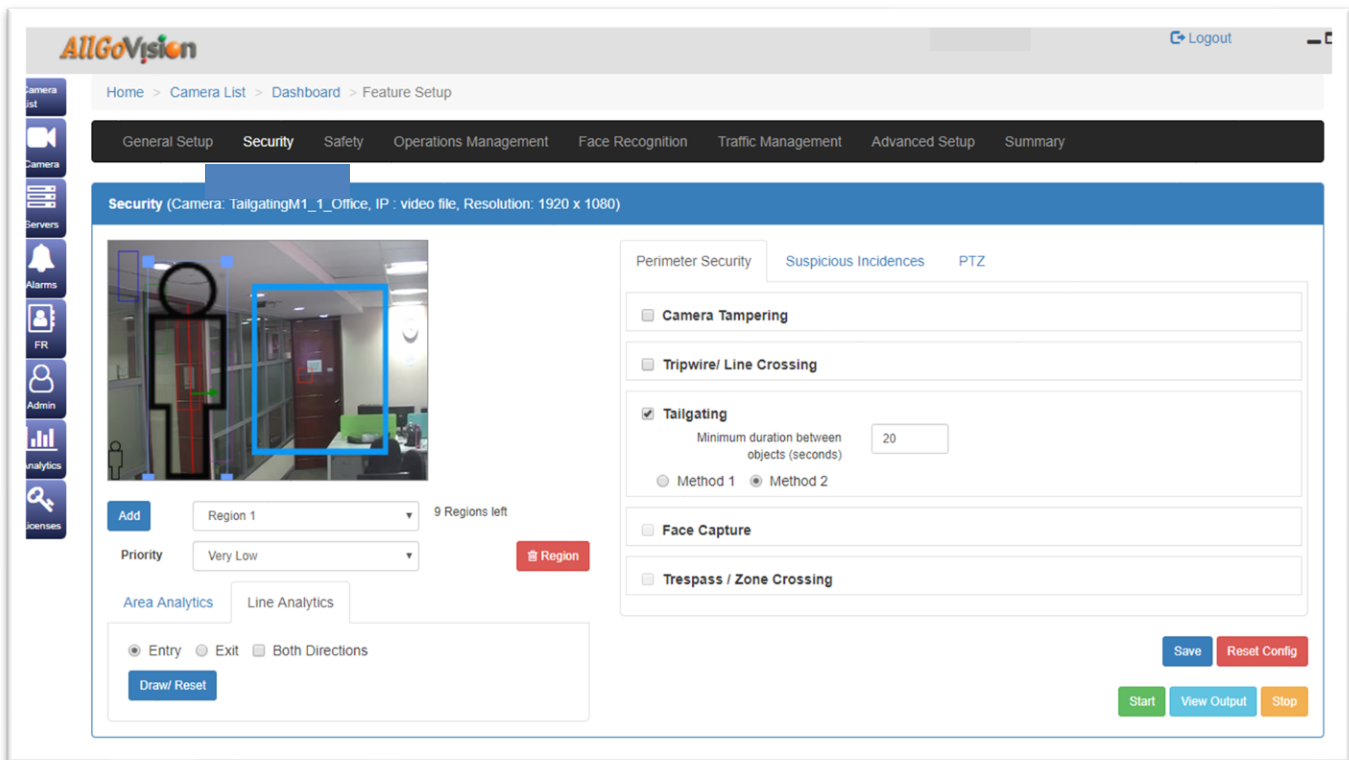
AllGoVision

Logout

Camera List
Camera
Servers
Alarms
FR
Admin
Analytics
Licenses

Home > Camera List > Dashboard > Feature Setup

General Setup Security Safety Operations Management Face Recognition Traffic Management Advanced Setup Summary

Security (Camera: TailgatingM1_1_Office, IP : video file, Resolution: 1920 x 1080)

Add Region 1 9 Regions left
Priority Very Low Region

Area Analytics Line Analytics

Entry Exit Both Directions
Draw/ Reset

Perimeter Security Suspicious Incidences PTZ

Camera Tampering
Tripwire/ Line Crossing
Tailgating
Minimum duration between objects (seconds) 20
Method 1 Method 2
Face Capture
Trespass / Zone Crossing

Save Reset Config

Start View Output Stop